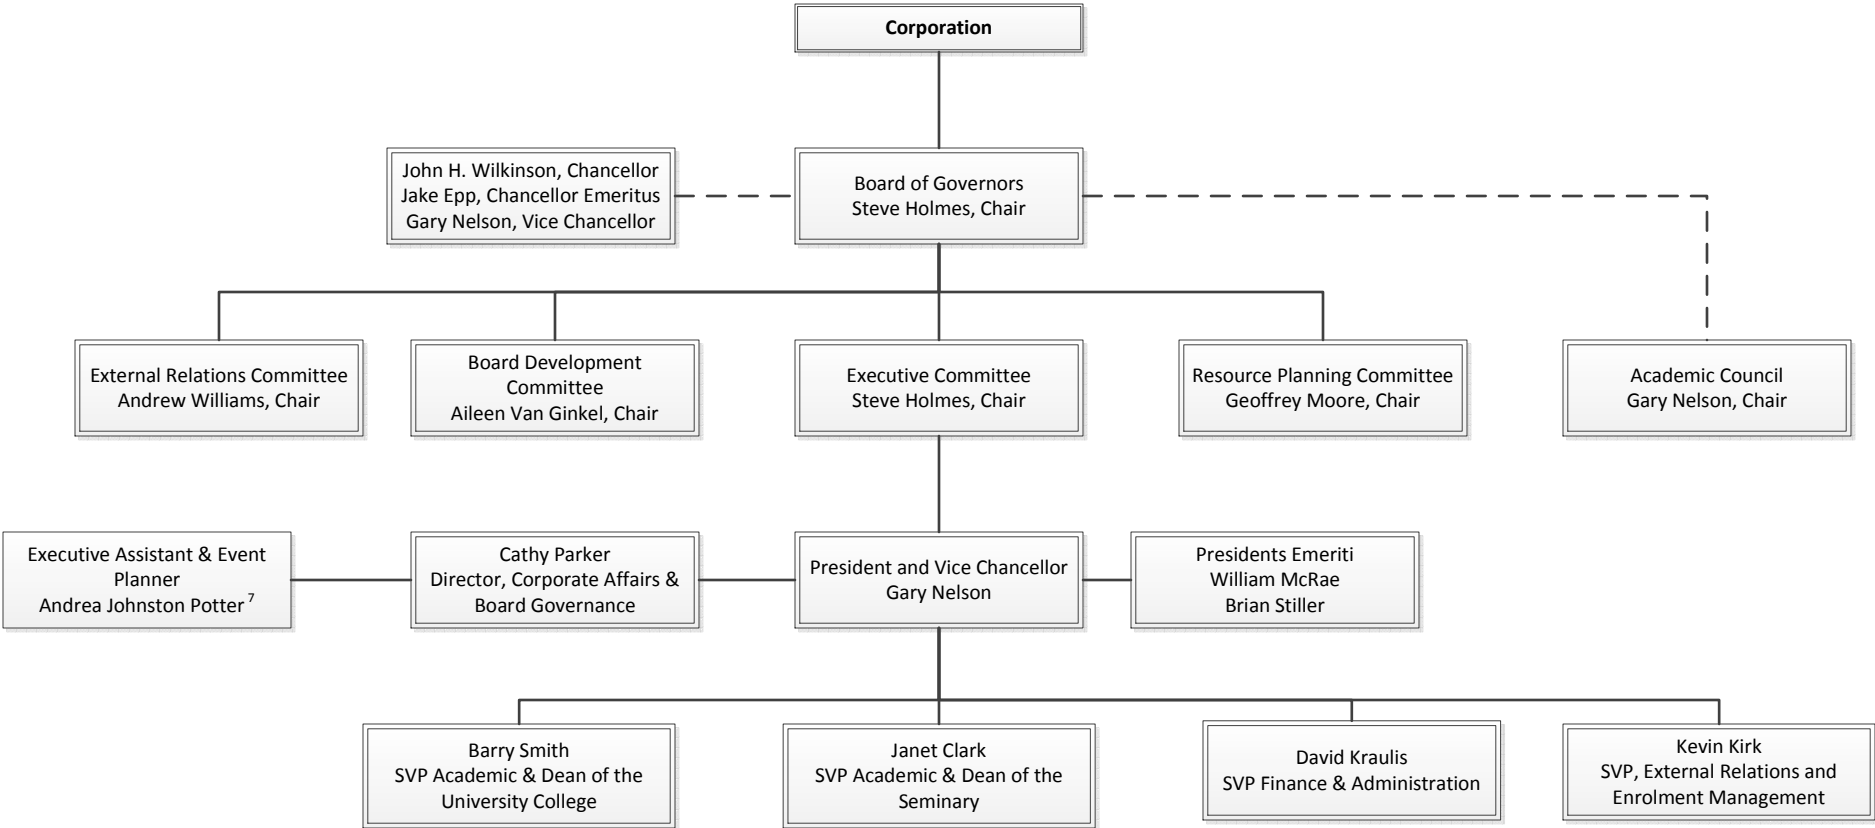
Corporation

John H. Wilkinson, Chancellor
Jake Epp, Chancellor Emeritus
Gary Nelson, Vice Chancellor

Board of Governors
Steve Holmes, Chair

External Relations Committee
Andrew Williams, Chair

Board Development Committee
Aileen Van Ginkel, Chair

Executive Committee
Steve Holmes, Chair

Resource Planning Committee
Geoffrey Moore, Chair

Academic Council
Gary Nelson, Chair

Executive Assistant & Event Planner
Andrea Johnston Potter $^7$

Cathy Parker
Director, Corporate Affairs & Board Governance

President and Vice Chancellor
Gary Nelson

Presidents Emeriti
William McRae
Brian Stiller

Barry Smith
SVP Academic & Dean of the University College

Janet Clark
SVP Academic & Dean of the Seminary

David Kraulis
SVP Finance & Administration

Kevin Kirk
SVP, External Relations and Enrolment Management